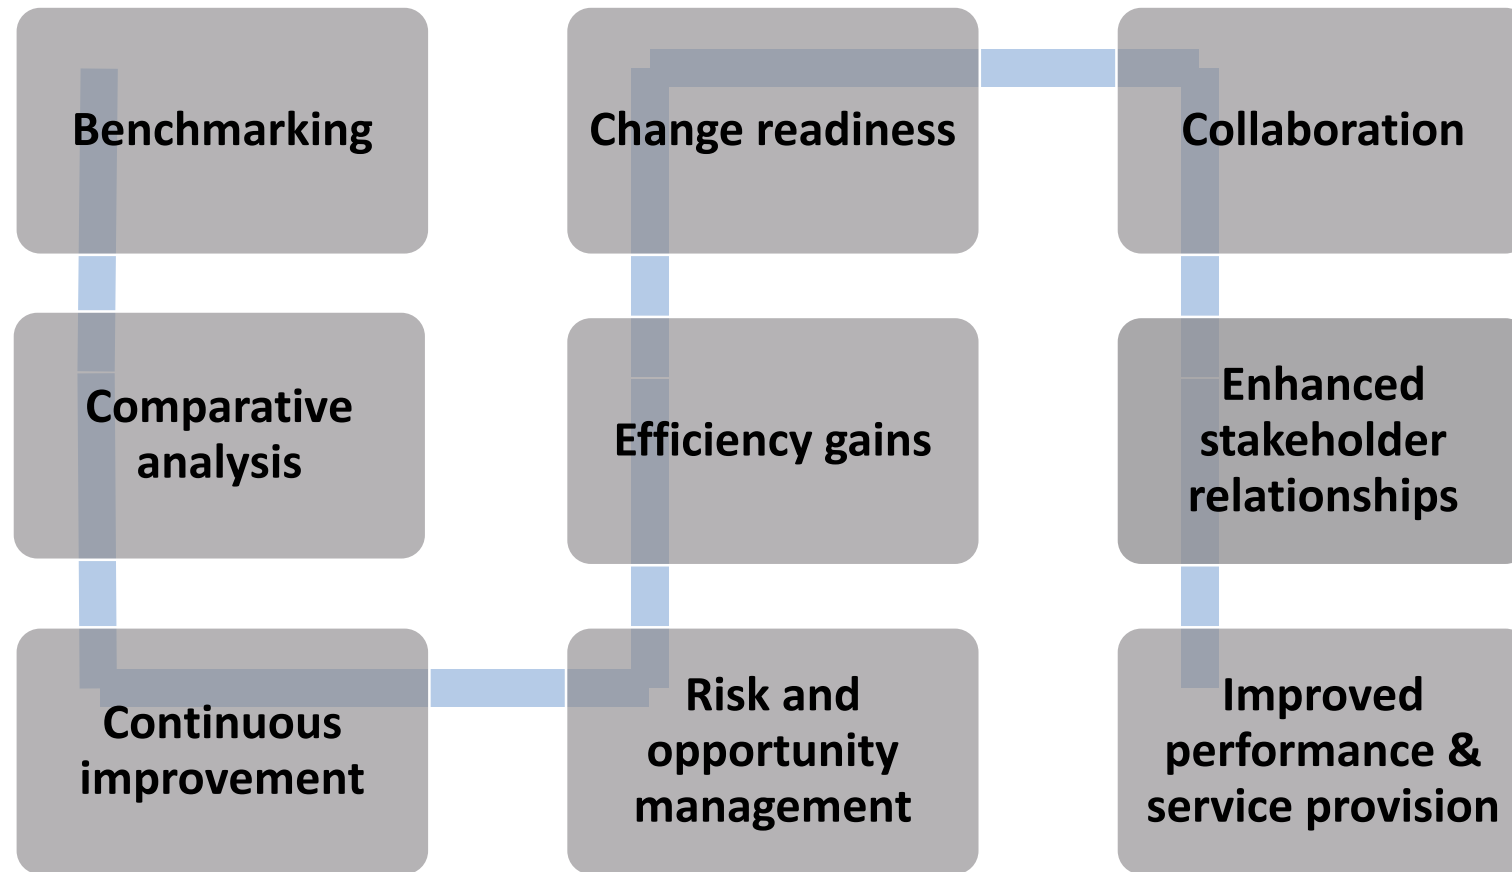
Benchmarking

Comparative analysis

Continuous improvement

Risk and opportunity management

Efficiency gains

Change readiness

Collaboration

Enhanced stakeholder relationships

Improved performance & service provision